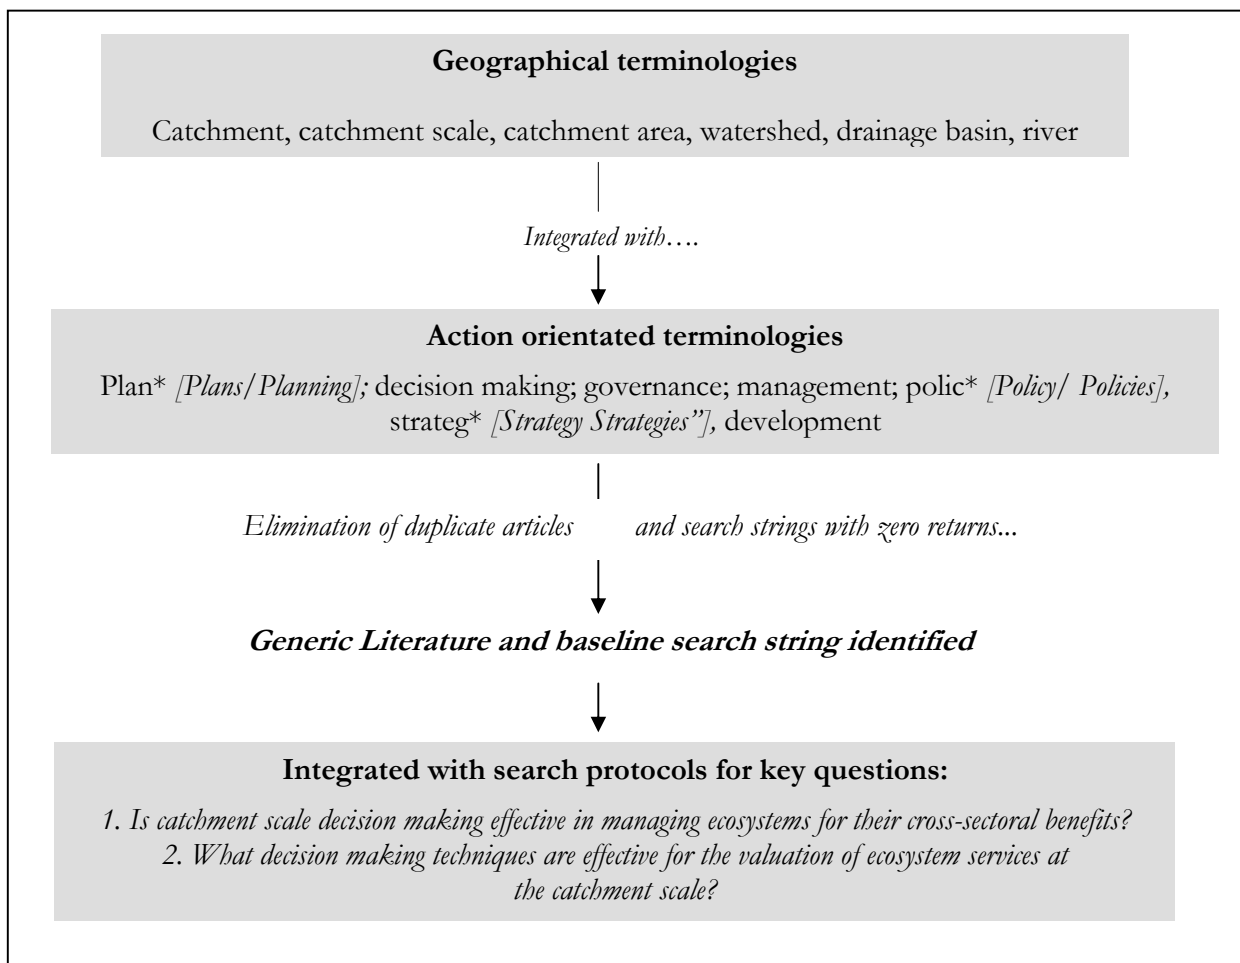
Geographical terminologies

Catchment, catchment scale, catchment area, watershed, drainage basin, river

Integrated with….

Action orientated terminologies

Plan* [Plans/Planning]; decision making; governance; management; polic* [Policy/ Policies], strateg* [Strategy Strategies"], development

Elimination of duplicate articles and search strings with zero returns...

Generic Literature and baseline search string identified

Integrated with search protocols for key questions:

1. Is catchment scale decision making effective in managing ecosystems for their cross-sectoral benefits?
2. What decision making techniques are effective for the valuation of ecosystem services at the catchment scale?